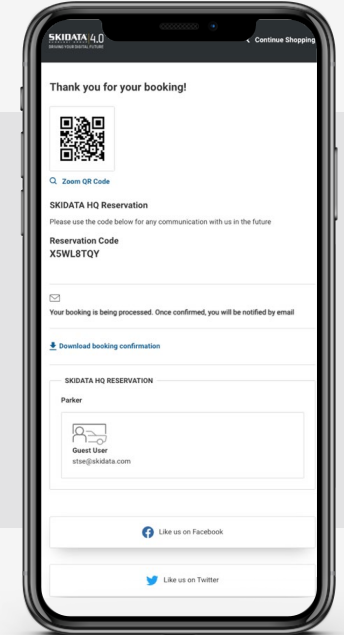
SKIDATA 4.0
DRIVING YOUR DIGITAL FUTURE

< Continue Shopping

Thank you for your booking!

Zoom QR Code

SKIDATA HQ Reservation

Please use the code below for any communication with us in the future

Reservation Code
X5WL8TQY

Your booking is being processed. Once confirmed, you will be notified by email

Download booking confirmation

SKIDATA HQ RESERVATION

Parker

Guest User
stse@skidata.com

Like us on Facebook

Like us on Twitter